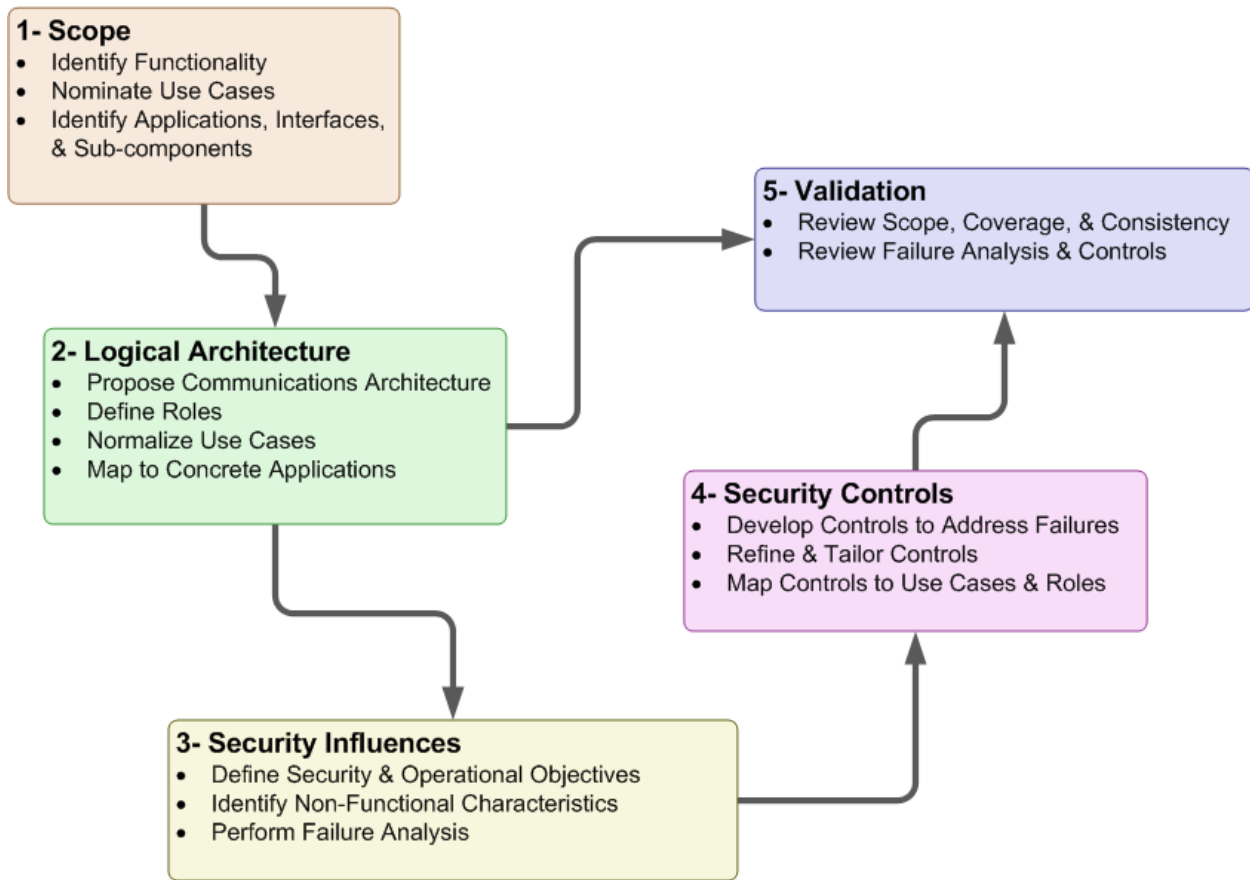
1- Scope
- Identify Functionality
- Nominate Use Cases
- Identify Applications, Interfaces, & Sub-components

5- Validation
- Review Scope, Coverage, & Consistency
- Review Failure Analysis & Controls

2- Logical Architecture
- Propose Communications Architecture
- Define Roles
- Normalize Use Cases
- Map to Concrete Applications

4- Security Controls
- Develop Controls to Address Failures
- Refine & Tailor Controls
- Map Controls to Use Cases & Roles

3- Security Influences
- Define Security & Operational Objectives
- Identify Non-Functional Characteristics
- Perform Failure Analysis